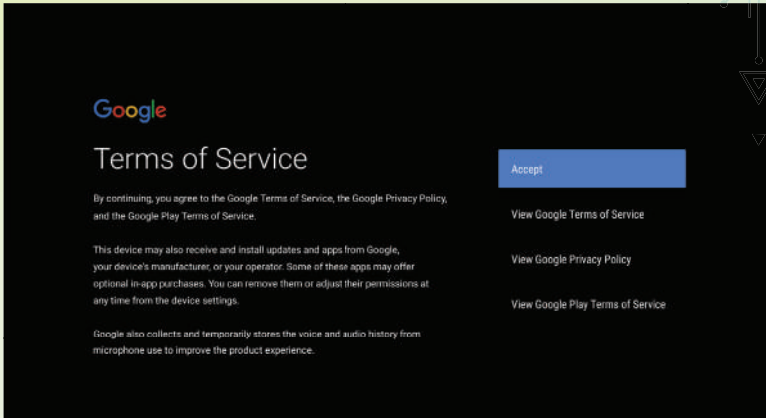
Google

Terms of Service

By continuing, you agree to the Google Terms of Service, the Google Privacy Policy, and the Google Play Terms of Service.

This device may also receive and install updates and apps from Google, your device's manufacturer, or your operator. Some of these apps may offer optional in-app purchases. You can remove them or adjust their permissions at any time from the device settings.

Google also collects and temporarily stores the voice and audio history from microphone use to improve the product experience.

Accept

View Google Terms of Service

View Google Privacy Policy

View Google Play Terms of Service